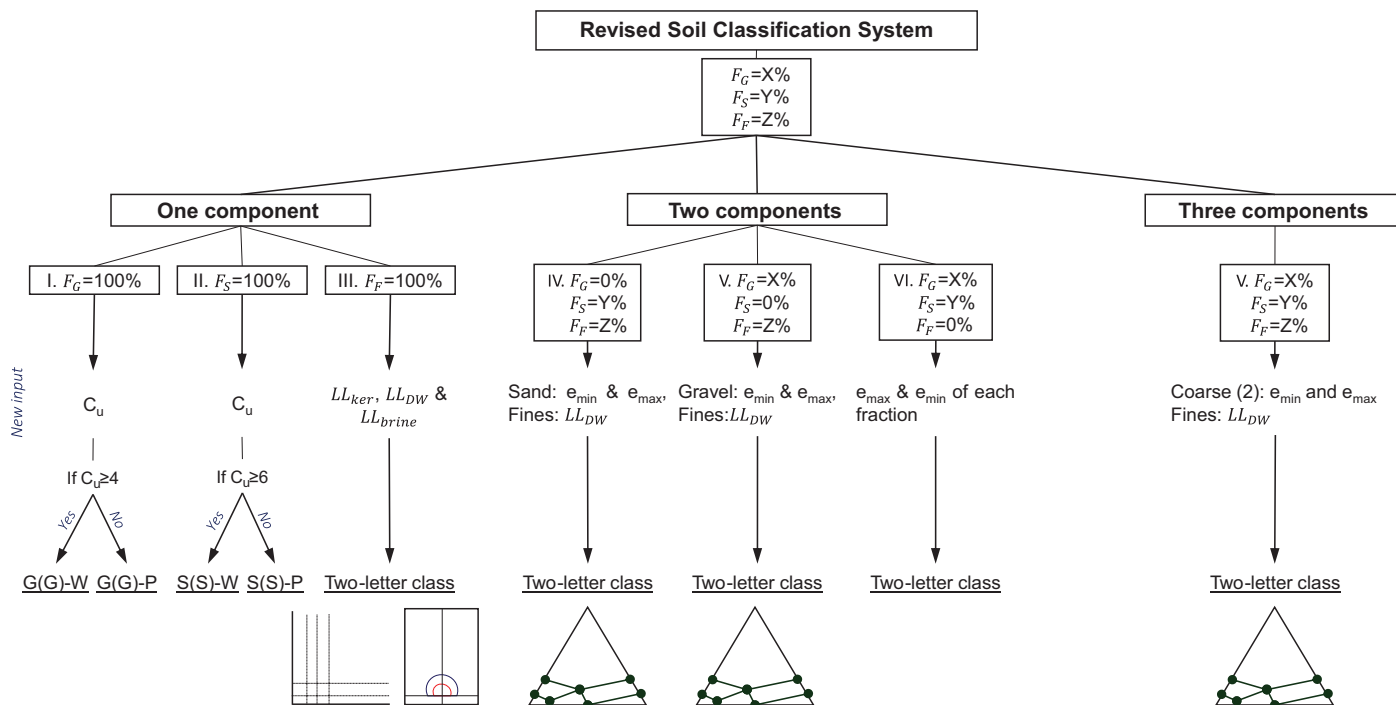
Revised Soil Classification System

$F_G$=X%
$F_S$=Y%
$F_F$=Z%

One component

Two components

Three components

I. $F_G$=100%

II. $F_S$=100%

III. $F_F$=100%

IV. $F_G$=0%
$F_S$=Y%
$F_F$=Z%

V. $F_G$=X%
$F_S$=0%
$F_F$=Z%

VI. $F_G$=X%
$F_S$=Y%
$F_F$=0%

V. $F_G$=X%
$F_S$=Y%
$F_F$=Z%

New input

$C_u$

If $C_u$≥4

Yes

No

G(G)-W G(G)-P

$C_u$

If $C_u$≥6

Yes

No

S(S)-W S(S)-P

$LL_{ker}$, $LL_{DW}$ & $LL_{brine}$

Two-letter class

Sand: $e_{min}$ & $e_{max}$, Fines: $LL_{DW}$

Two-letter class

Gravel: $e_{min}$ & $e_{max}$, Fines: $LL_{DW}$

Two-letter class

$e_{max}$ & $e_{min}$ of each fraction

Two-letter class

Coarse (2): $e_{min}$ and $e_{max}$
Fines: $LL_{DW}$

Two-letter class